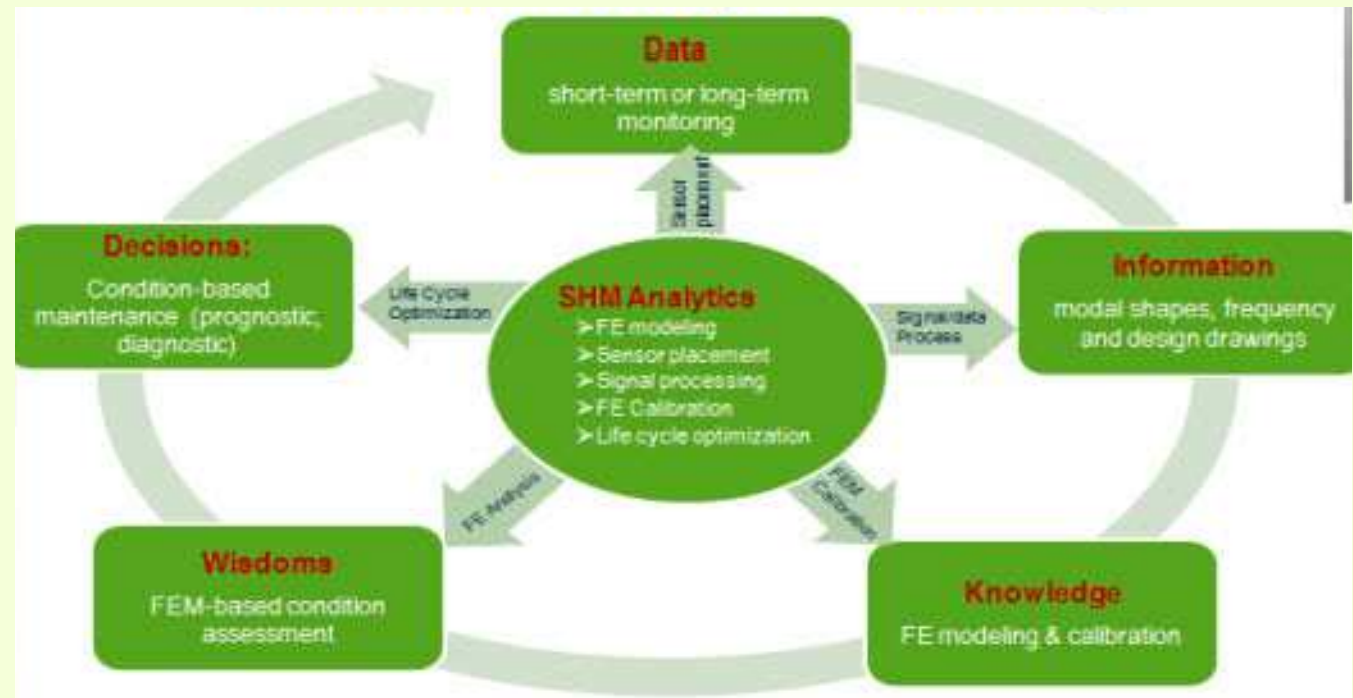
Data
short-term or long-term monitoring

Sensor placement

Decisions:
Condition-based maintenance (prognostic; diagnostic)

Life Cycle Optimization

SHM Analytics
➢FE modeling
➢Sensor placement
➢Signal processing
➢FE Calibration
➢Life cycle optimization

Signal/data Process

Information
modal shapes, frequency and design drawings

FE Analysis

FEM Calibration

Wisdoms
FEM-based condition assessment

Knowledge
FE modeling & calibration